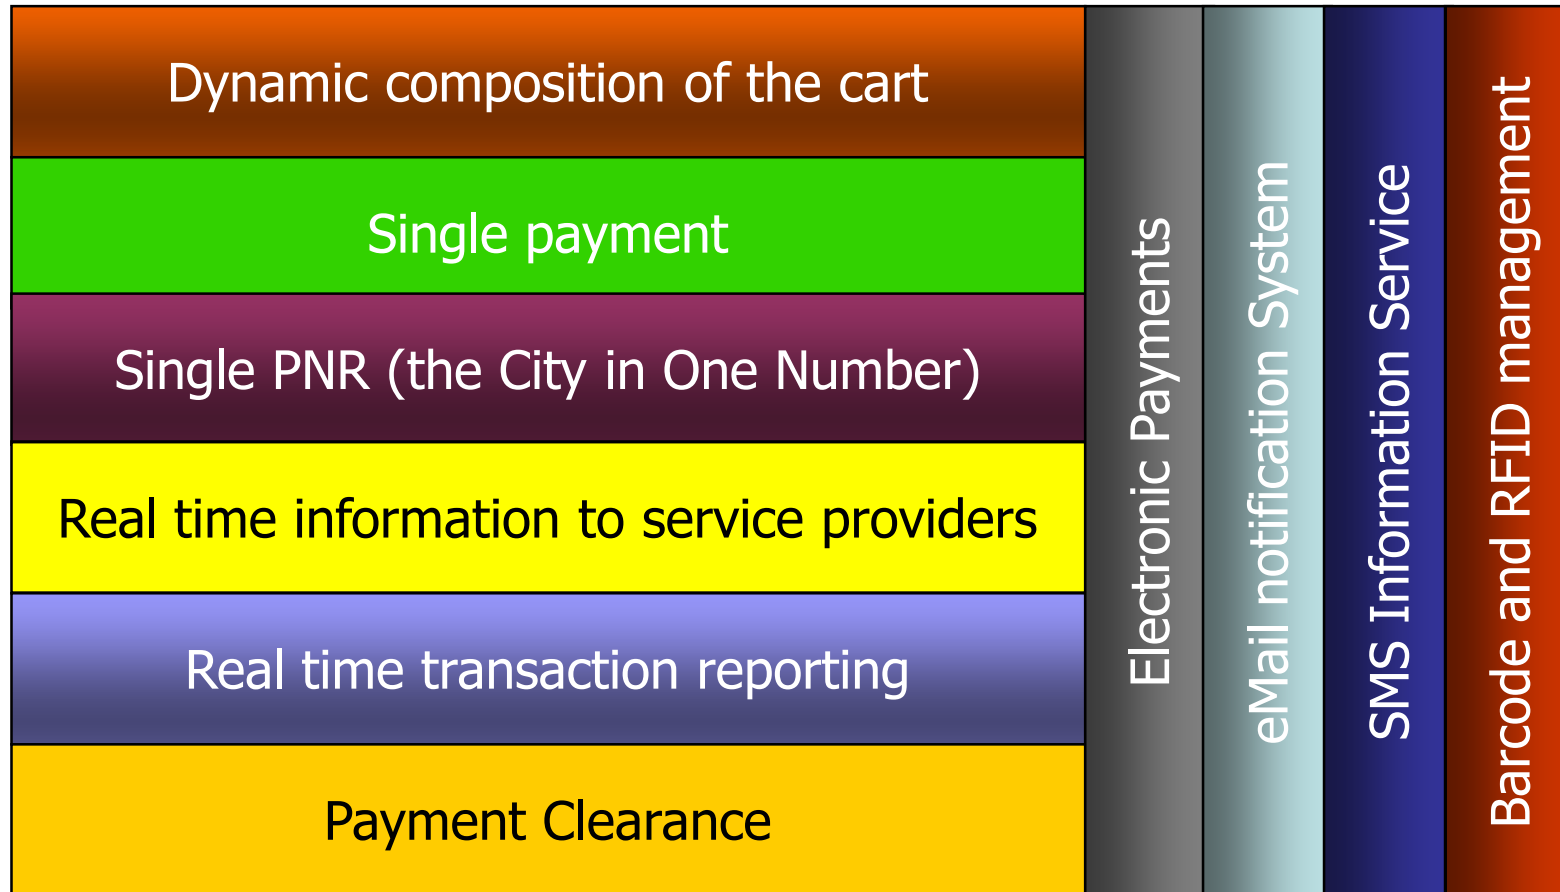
Dynamic composition of the cart

Single payment

Single PNR (the City in One Number)

Real time information to service providers

Real time transaction reporting

Payment Clearance

Electronic Payments

eMail notification System

SMS Information Service

Barcode and RFID management